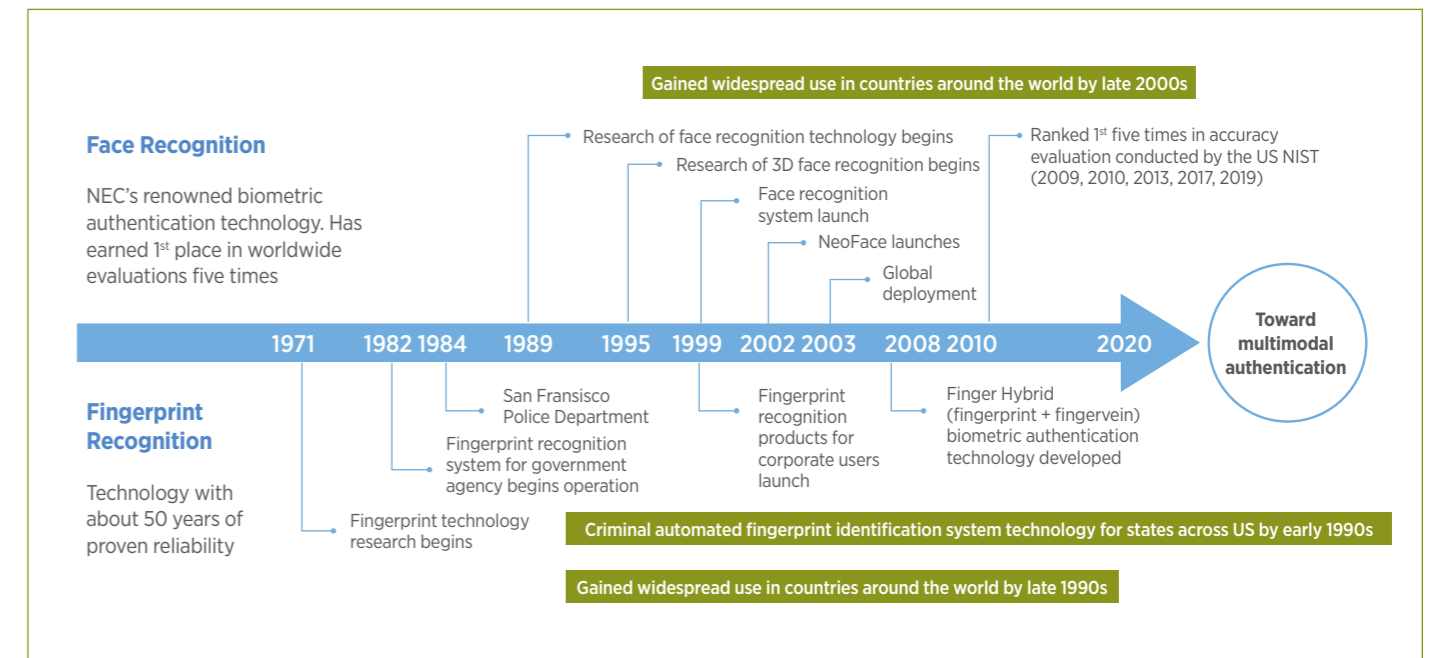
Gained widespread use in countries around the world by late 2000s

Face Recognition

NEC's renowned biometric authentication technology. Has earned 1$^{st}$ place in worldwide evaluations five times

Research of face recognition technology begins

Research of 3D face recognition begins

Face recognition system launch

NeoFace launches

Global deployment

Ranked 1$^{st}$ five times in accuracy evaluation conducted by the US NIST (2009, 2010, 2013, 2017, 2019)

1971 1982 1984 1989 1995 1999 2002 2003 2008 2010 2020

Toward multimodal authentication

Fingerprint Recognition

Technology with about 50 years of proven reliability

San Fransisco Police Department

Fingerprint recognition system for government agency begins operation

Fingerprint technology research begins

Fingerprint recognition products for corporate users launch

Finger Hybrid (fingerprint + fingervein) biometric authentication technology developed

Criminal automated fingerprint identification system technology for states across US by early 1990s

Gained widespread use in countries around the world by late 1990s